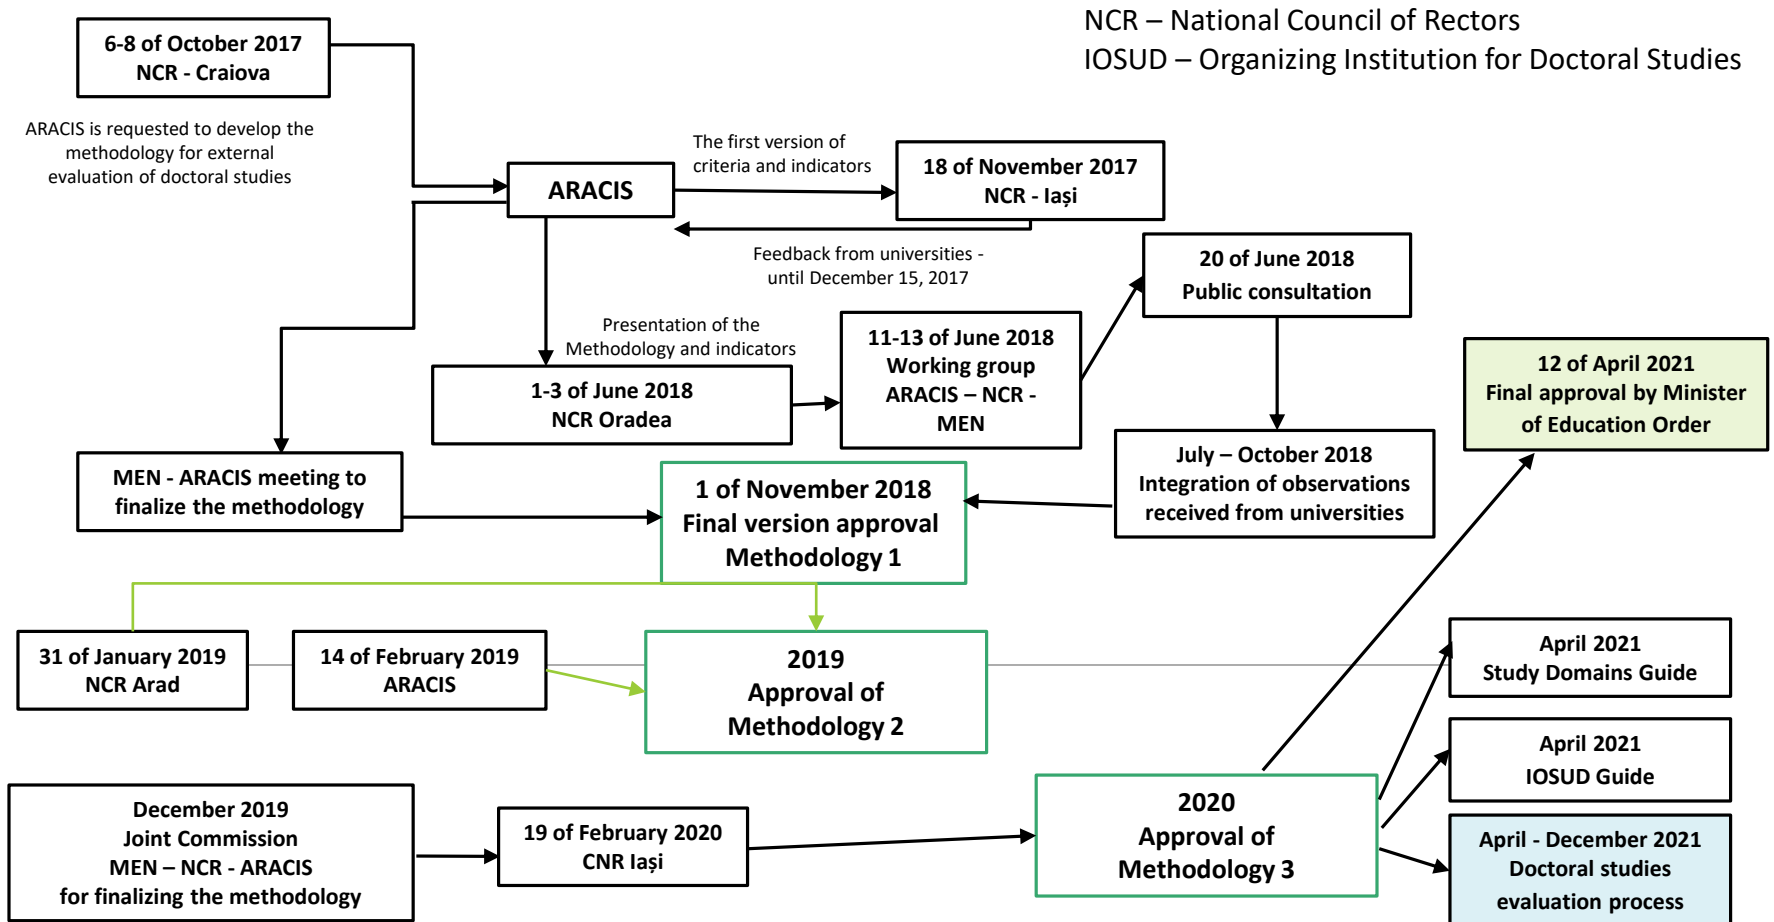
NCR – National Council of Rectors
IOSUD – Organizing Institution for Doctoral Studies

6-8 of October 2017
NCR - Craiova

ARACIS is requested to develop the methodology for external evaluation of doctoral studies

ARACIS

The first version of criteria and indicators

18 of November 2017
NCR - Iași

Feedback from universities - until December 15, 2017

20 of June 2018
Public consultation

Presentation of the Methodology and indicators

11-13 of June 2018
Working group
ARACIS – NCR - MEN

1-3 of June 2018
NCR Oradea

12 of April 2021
Final approval by Minister of Education Order

July – October 2018
Integration of observations received from universities

MEN - ARACIS meeting to finalize the methodology

1 of November 2018
Final version approval
Methodology 1

31 of January 2019
NCR Arad

14 of February 2019
ARACIS

2019
Approval of
Methodology 2

April 2021
Study Domains Guide

April 2021
IOSUD Guide

December 2019
Joint Commission
MEN – NCR - ARACIS
for finalizing the methodology

19 of February 2020
CNR Iași

2020
Approval of
Methodology 3

April - December 2021
Doctoral studies
evaluation process